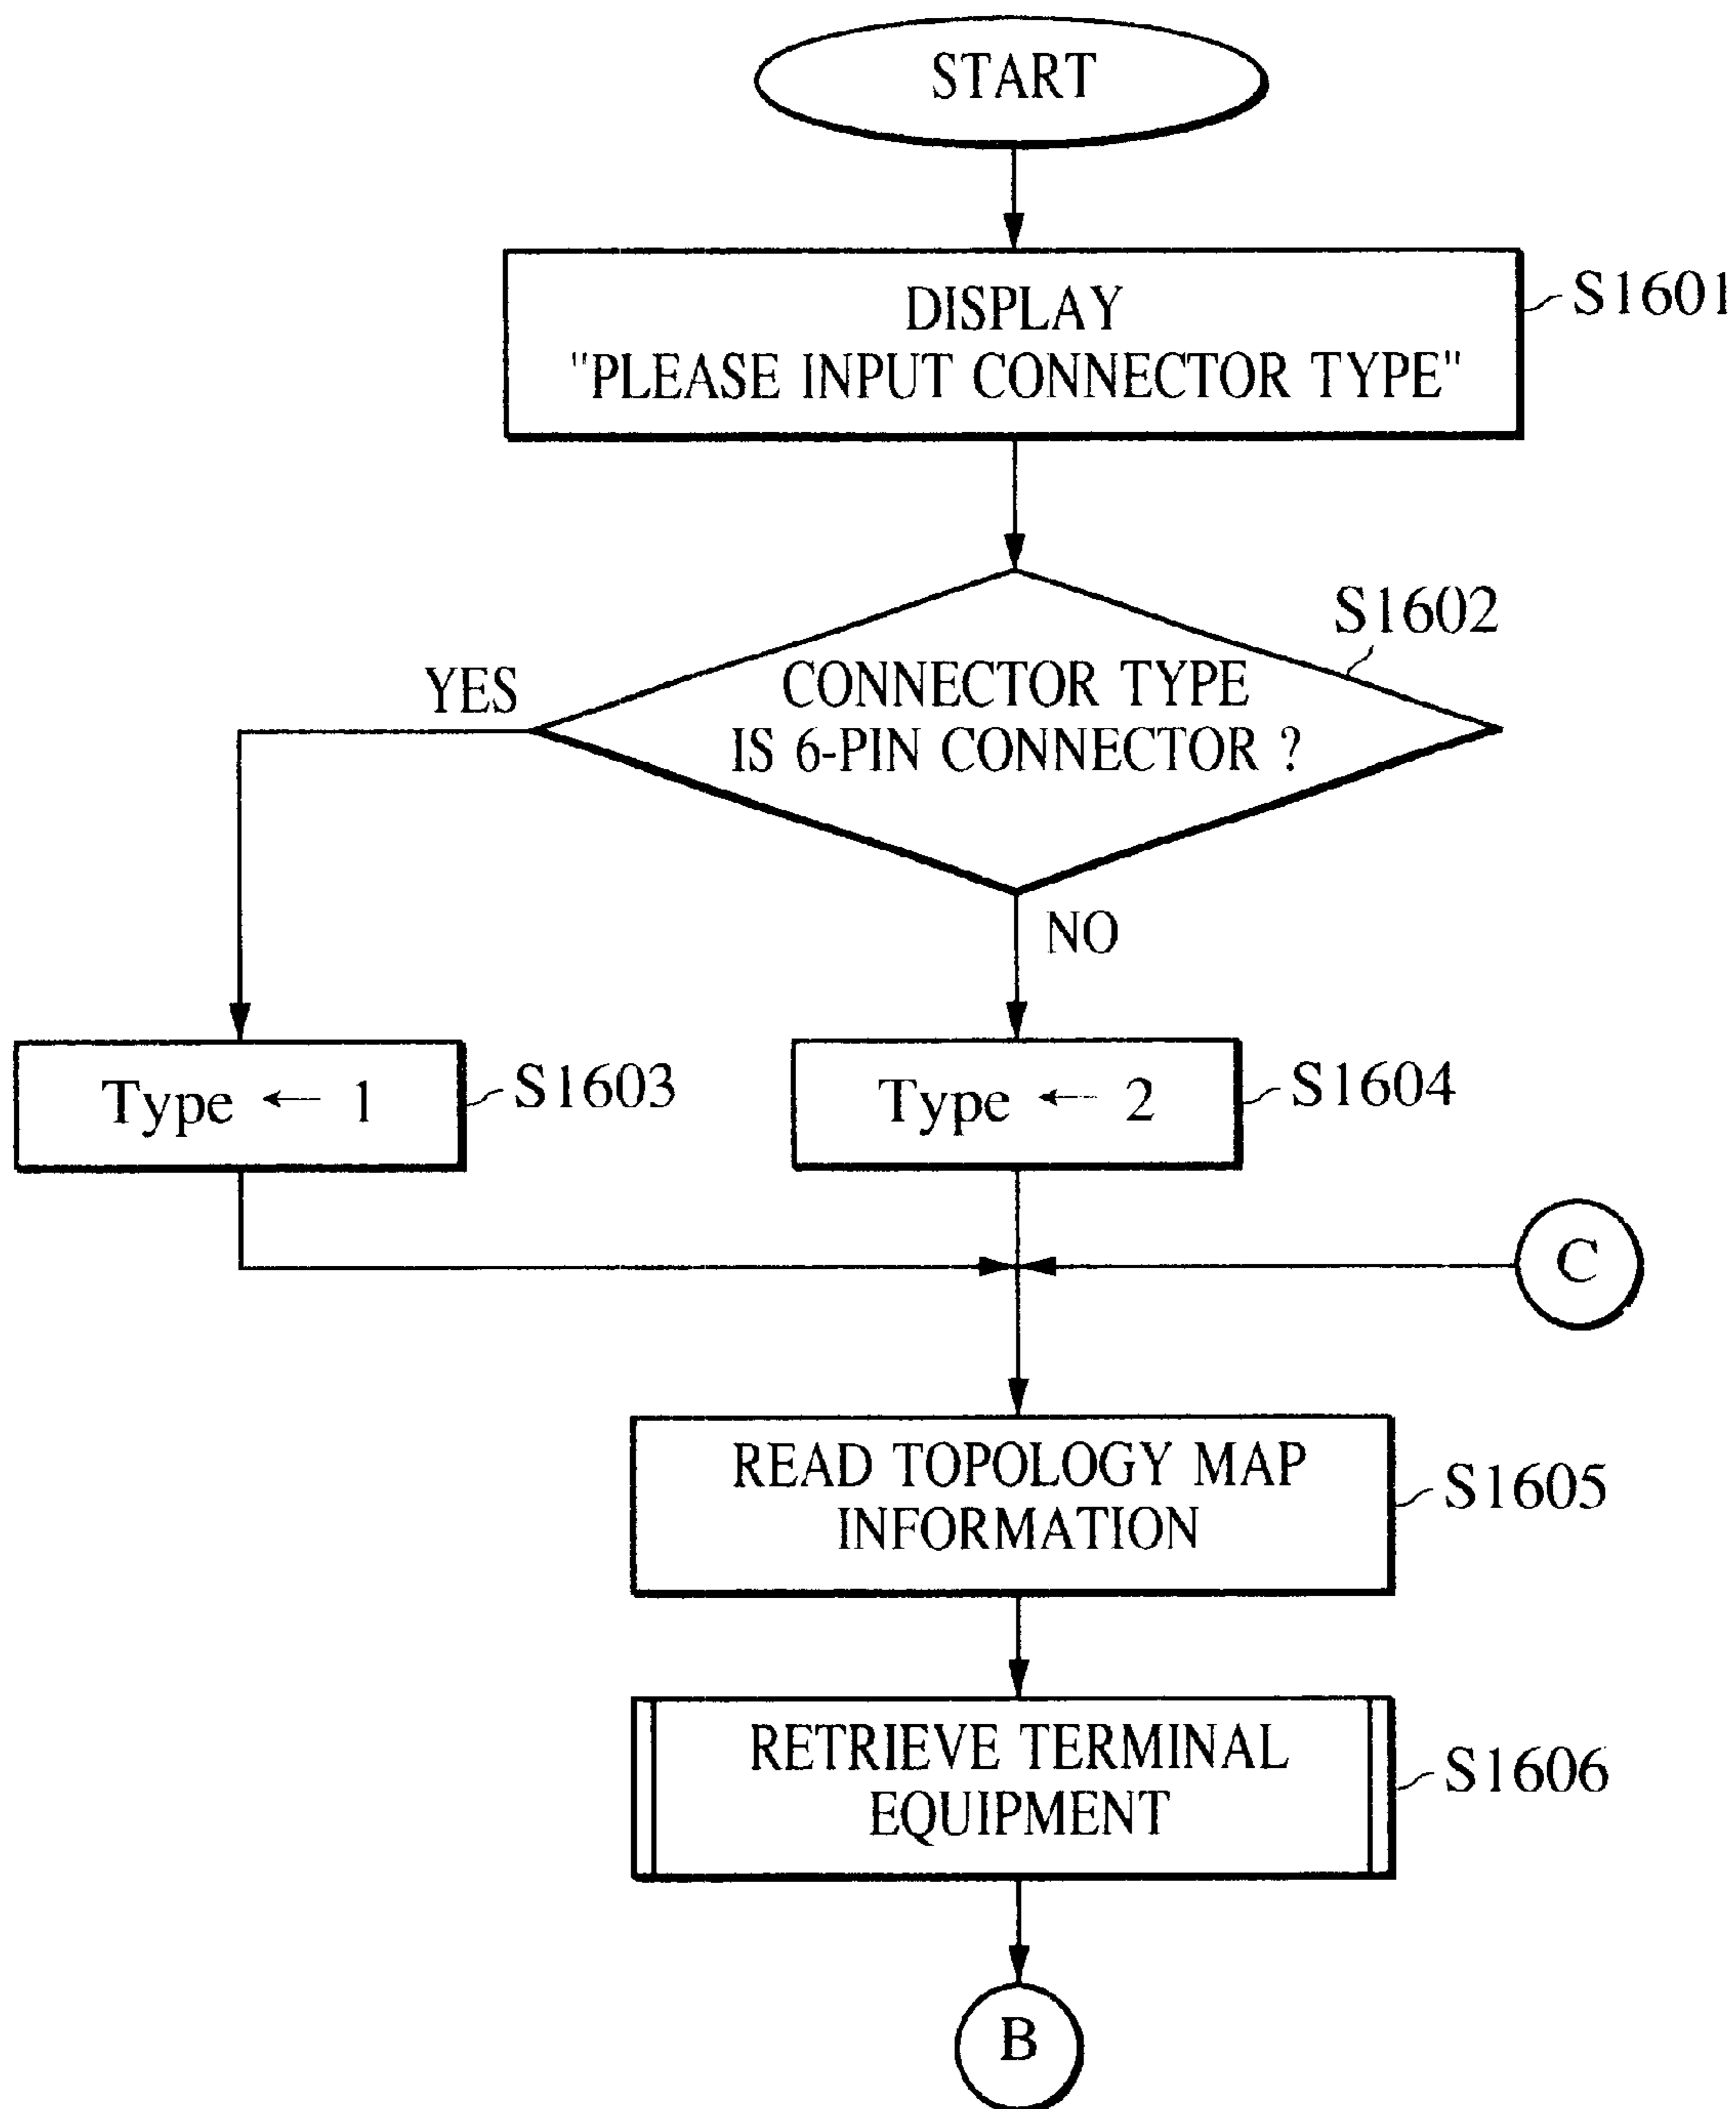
START

DISPLAY "PLEASE INPUT CONNECTOR TYPE"

S1601

S1602

CONNECTOR TYPE IS 6-PIN CONNECTOR ?

YES

NO

Type ← 1

S1603

Type ← 2

S1604

C

READ TOPOLOGY MAP INFORMATION

S1605

RETRIEVE TERMINAL EQUIPMENT

S1606

B